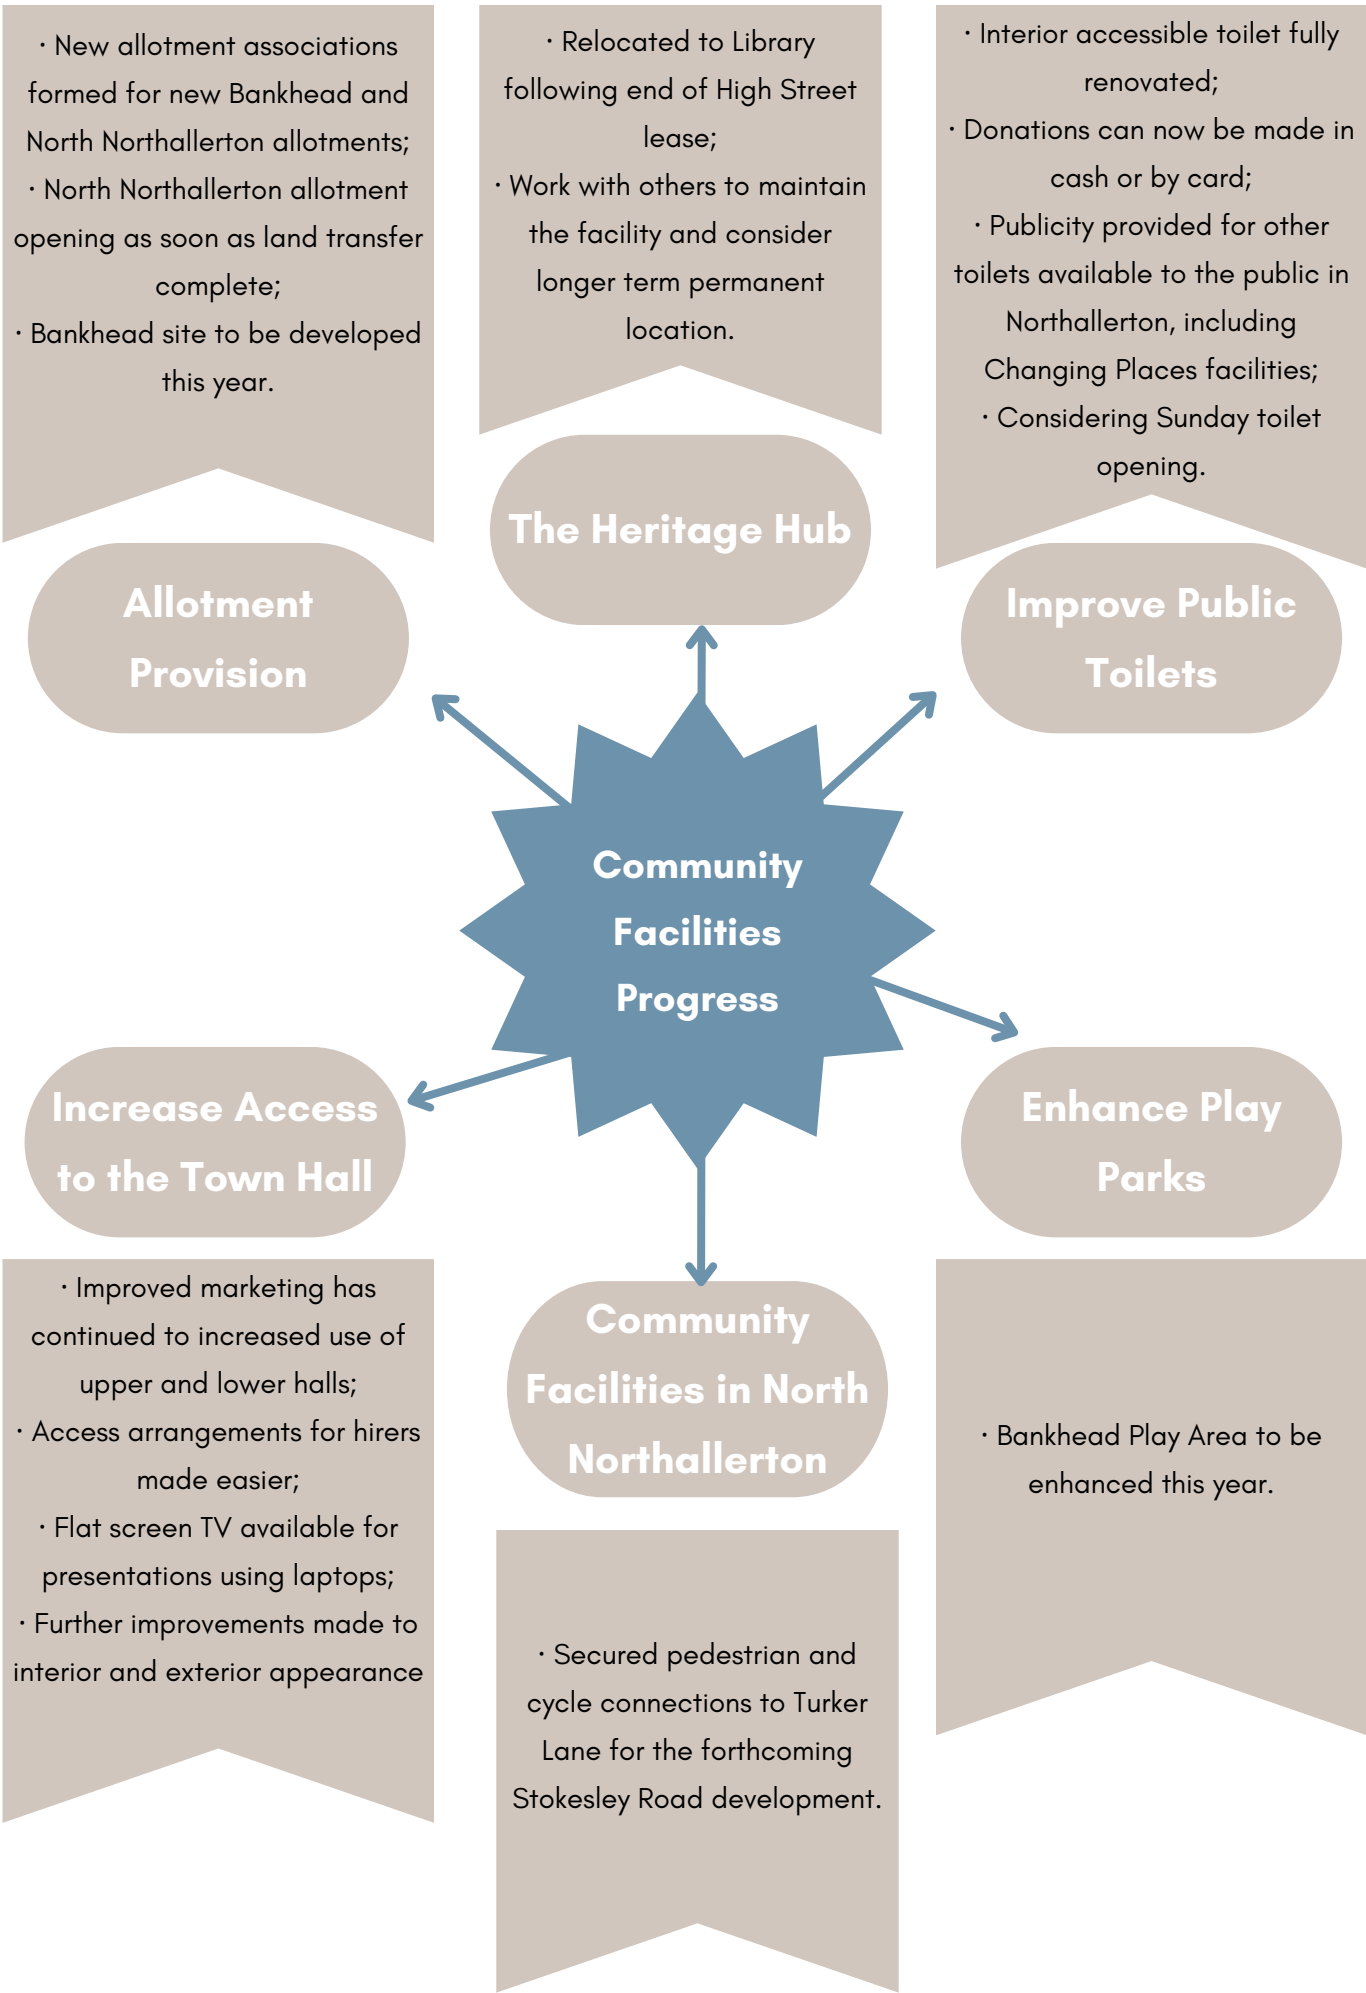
· New allotment associations formed for new Bankhead and North Northallerton allotments;
· North Northallerton allotment opening as soon as land transfer complete;
· Bankhead site to be developed this year.

· Relocated to Library following end of High Street lease;
· Work with others to maintain the facility and consider longer term permanent location.

· Interior accessible toilet fully renovated;
· Donations can now be made in cash or by card;
· Publicity provided for other toilets available to the public in Northallerton, including Changing Places facilities;
· Considering Sunday toilet opening.

The Heritage Hub

Allotment Provision

Improve Public Toilets

Community Facilities Progress

Increase Access to the Town Hall

Enhance Play Parks

Community Facilities in North Northallerton

· Improved marketing has continued to increased use of upper and lower halls;
· Access arrangements for hirers made easier;
· Flat screen TV available for presentations using laptops;
· Further improvements made to interior and exterior appearance

· Bankhead Play Area to be enhanced this year.

· Secured pedestrian and cycle connections to Turker Lane for the forthcoming Stokesley Road development.